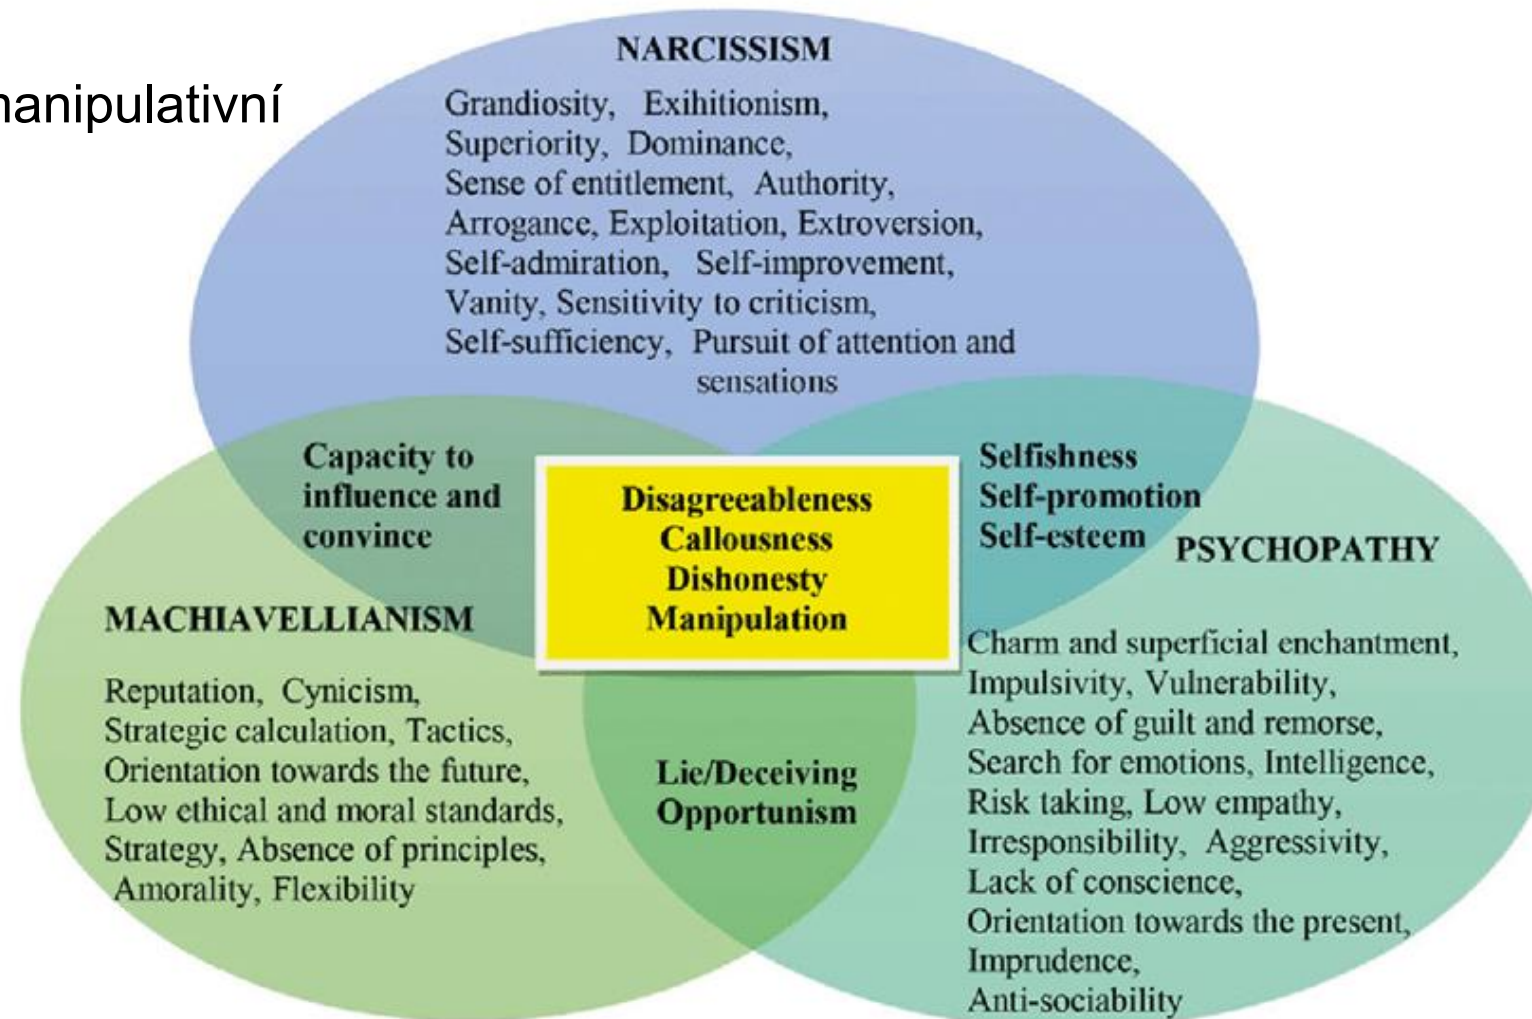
anipulativní

NARCISSISM

Grandiosity, Exihitionism, Superiority, Dominance, Sense of entitlement, Authority, Arrogance, Exploitation, Extroversion, Self-admiration, Self-improvement, Vanity, Sensitivity to criticism, Self-sufficiency, Pursuit of attention and sensations

Capacity to influence and convince

Disagreeableness
Callousness
Dishonesty
Manipulation

Selfishness
Self-promotion
Self-esteem

PSYCHOPATHY

MACHIAVELLIANISM

Reputation, Cynicism, Strategic calculation, Tactics, Orientation towards the future, Low ethical and moral standards, Strategy, Absence of principles, Amorality, Flexibility

Lie/Deceiving
Opportunism

Charm and superficial enchantment, Impulsivity, Vulnerability, Absence of guilt and remorse, Search for emotions, Intelligence, Risk taking, Low empathy, Irresponsibility, Aggressivity, Lack of conscience, Orientation towards the present, Imprudence, Anti-sociability